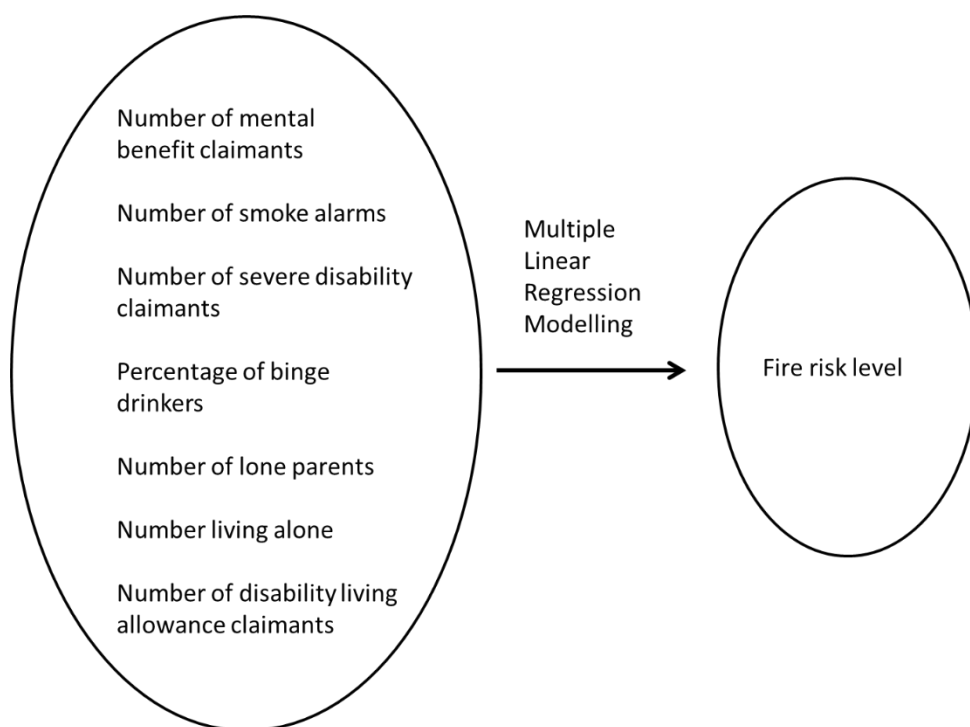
Number of mental benefit claimants

Number of smoke alarms

Number of severe disability claimants

Percentage of binge drinkers

Number of lone parents

Number living alone

Number of disability living allowance claimants

Multiple Linear Regression Modelling

Fire risk level